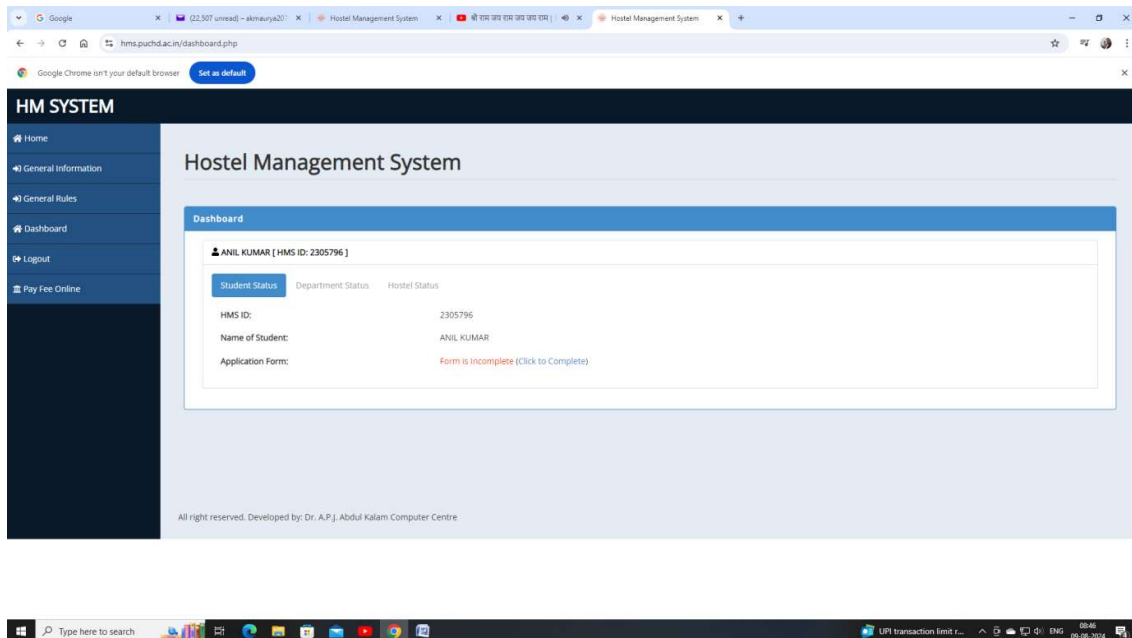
G Google | (22,507 unread) - akmaurya20 | Hostel Management System | श्री राम जय राम जय जय राम | | Hostel Management System | +

hms.puchd.ac.in/dashboard.php

Google Chrome isn't your default browser Set as default

HM SYSTEM

Home
General Information
General Rules
Dashboard
Logout
Pay Fee Online

Hostel Management System

Dashboard

ANIL KUMAR [ HMS ID: 2305796 ]

Student Status | Department Status | Hostel Status

HMS ID: 2305796
Name of Student: ANIL KUMAR
Application Form: Form is Incomplete (Click to Complete)

All right reserved. Developed by: Dr. A.P.J. Abdul Kalam Computer Centre

Type here to search

UPI transaction limit r... ENG 08:46 09-08-2024